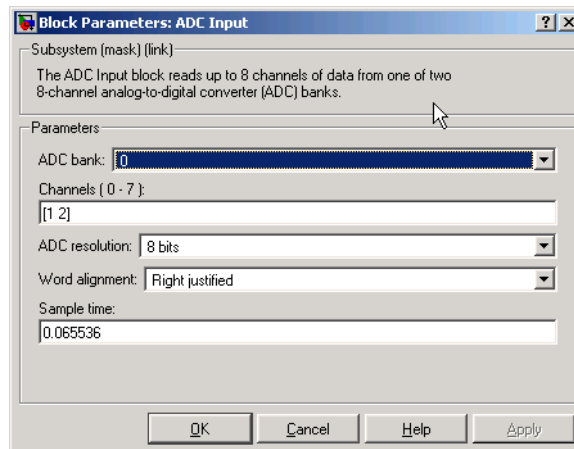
Block Parameters: ADC Input

?

X

Subsystem (mask) (link)

The ADC Input block reads up to 8 channels of data from one of two 8-channel analog-to-digital converter (ADC) banks.

Parameters

ADC bank: 0

Channels ( 0 - 7 ):

[1 2]

ADC resolution: 8 bits

Word alignment: Right justified

Sample time:

0.065536

OK

Cancel

Help

Apply